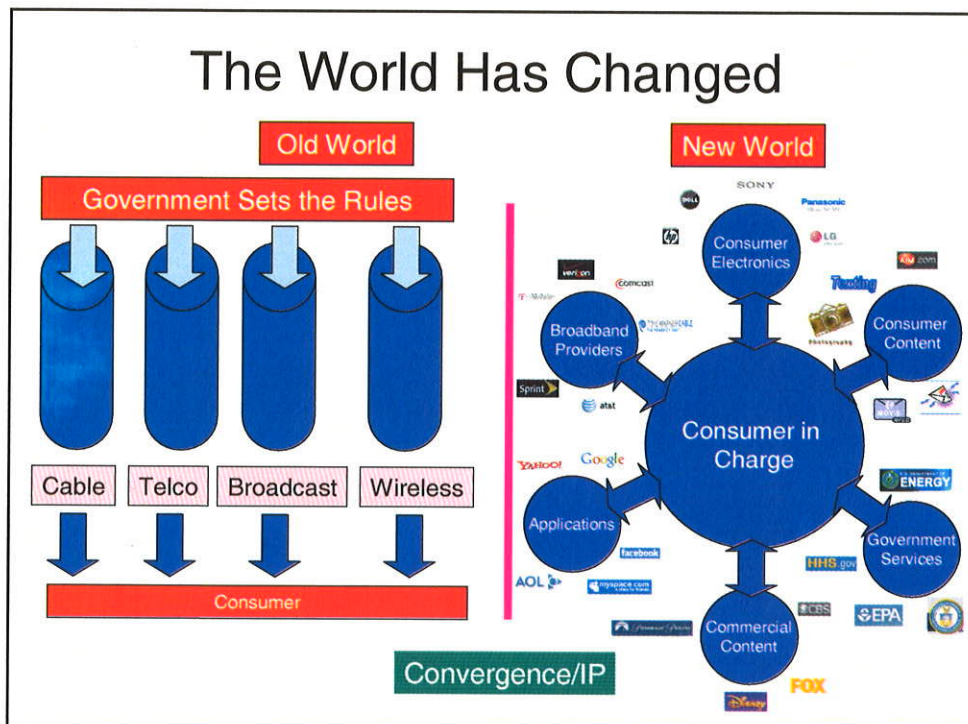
The World Has Changed

Old World

Government Sets the Rules

Cable

Telco

Broadcast

Wireless

Consumer

New World

SONY

DELL

Panasonic

hp

Consumer Electronics

LG

verizon

Comcast

T-Mobile

Broadband Providers

Texting

Consumer Content

Sprint

at&t

Consumer in Charge

MOVIE

YAHOO!

Google

ENERGY

Applications

Government Services

facebook

HHS.gov

AOL

myspace.com

CBS

EPA

Commercial Content

FOX

Disney

Convergence/IP